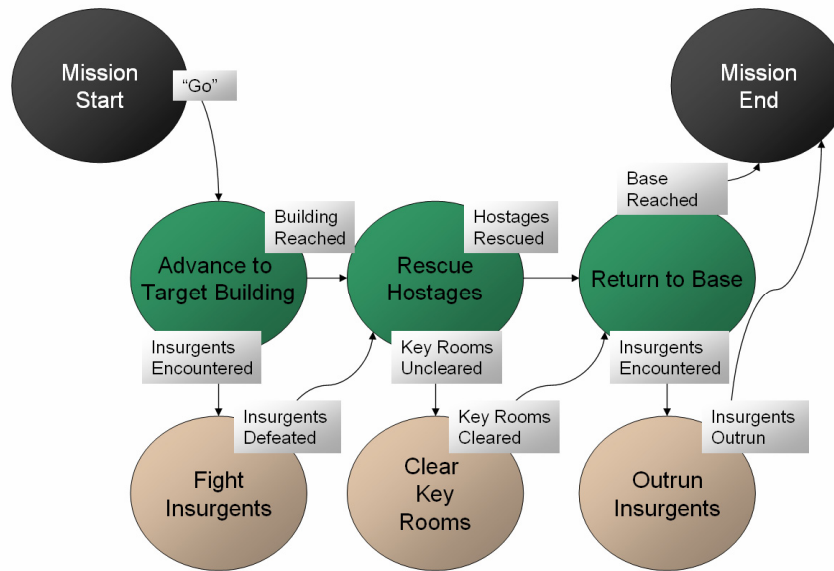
Mission Start

"Go"

Mission End

Base Reached

Building Reached

Hostages Rescued

Advance to Target Building

Rescue Hostages

Return to Base

Insurgents Encountered

Key Rooms Uncleared

Insurgents Encountered

Insurgents Defeated

Key Rooms Cleared

Insurgents Outrun

Fight Insurgents

Clear Key Rooms

Outrun Insurgents